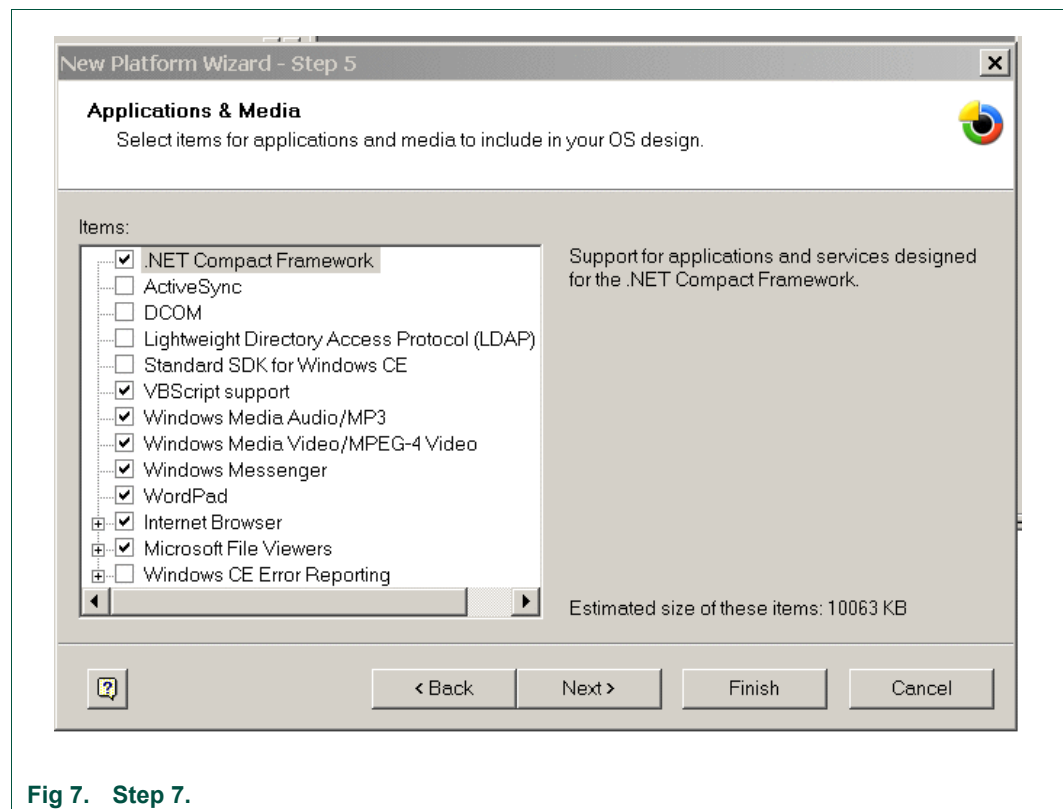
New Platform Wizard - Step 5

Applications & Media
Select items for applications and media to include in your OS design.

Items:

.NET Compact Framework
ActiveSync
DCOM
Lightweight Directory Access Protocol (LDAP)
Standard SDK for Windows CE
VBScript support
Windows Media Audio/MP3
Windows Media Video/MPEG-4 Video
Windows Messenger
WordPad
Internet Browser
Microsoft File Viewers
Windows CE Error Reporting

Support for applications and services designed for the .NET Compact Framework.

Estimated size of these items: 10063 KB

< Back
Next >
Finish
Cancel

Fig 7. Step 7.